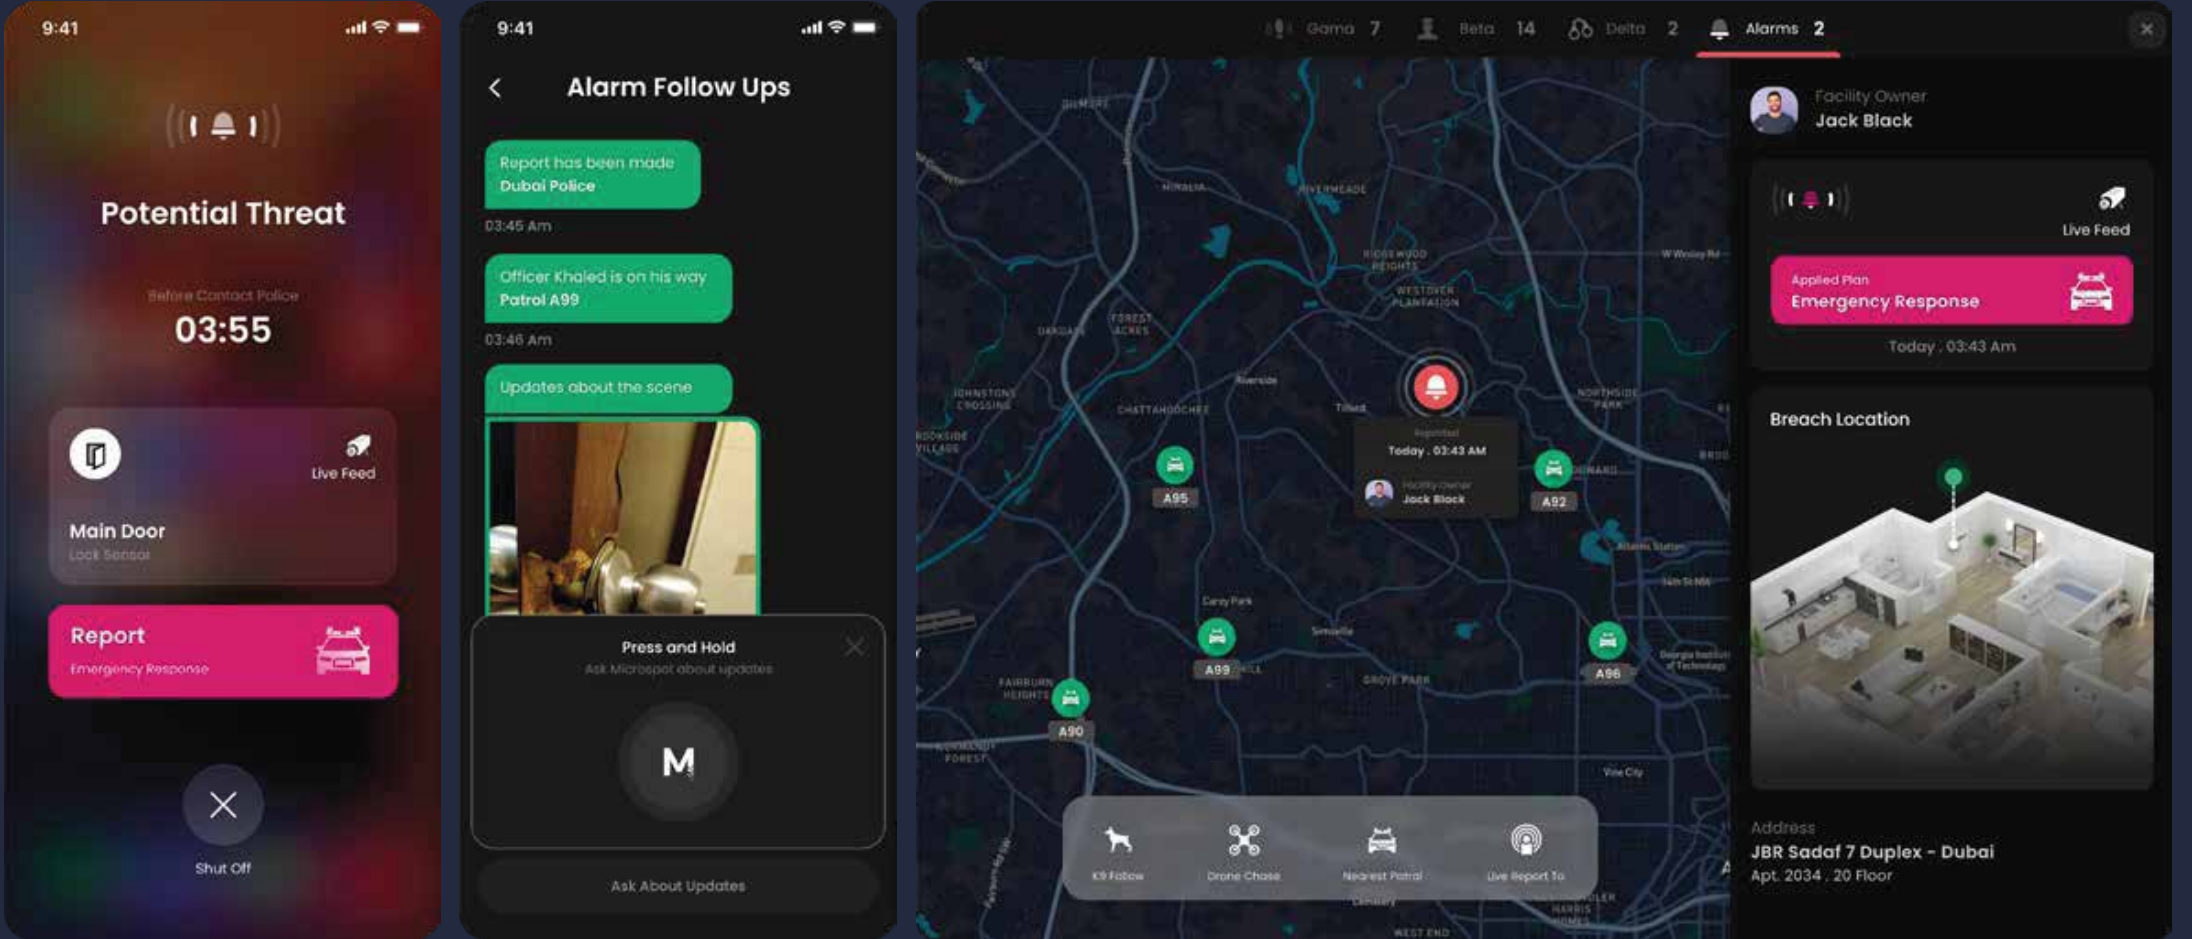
9:41

Potential Threat

Before Contact Police
03:55

Live Feed
Main Door
Lock Sensor

Report
Emergency Response

Shut Off

9:41

Alarm Follow Ups

Report has been made
Dubai Police
03:45 Am

Officer Khaled is on his way
Patrol A99
03:46 Am

Updates about the scene

Press and Hold
Ask Microspot about updates

M

Ask About Updates

Gama 7 Beta 14 Delta 2 Alarms 2

Reported
Today . 03:43 AM
Facility Owner
Jack Black

A95 A92 A99 A96 A90

K9 Follow Drone Chase Nearest Patrol Live Report To

Facility Owner
Jack Black

Live Feed
Applied Plan
Emergency Response
Today . 03:43 Am

Breach Location

Address
JBR Sadaf 7 Duplex - Dubai
Apt. 2034 . 20 Floor